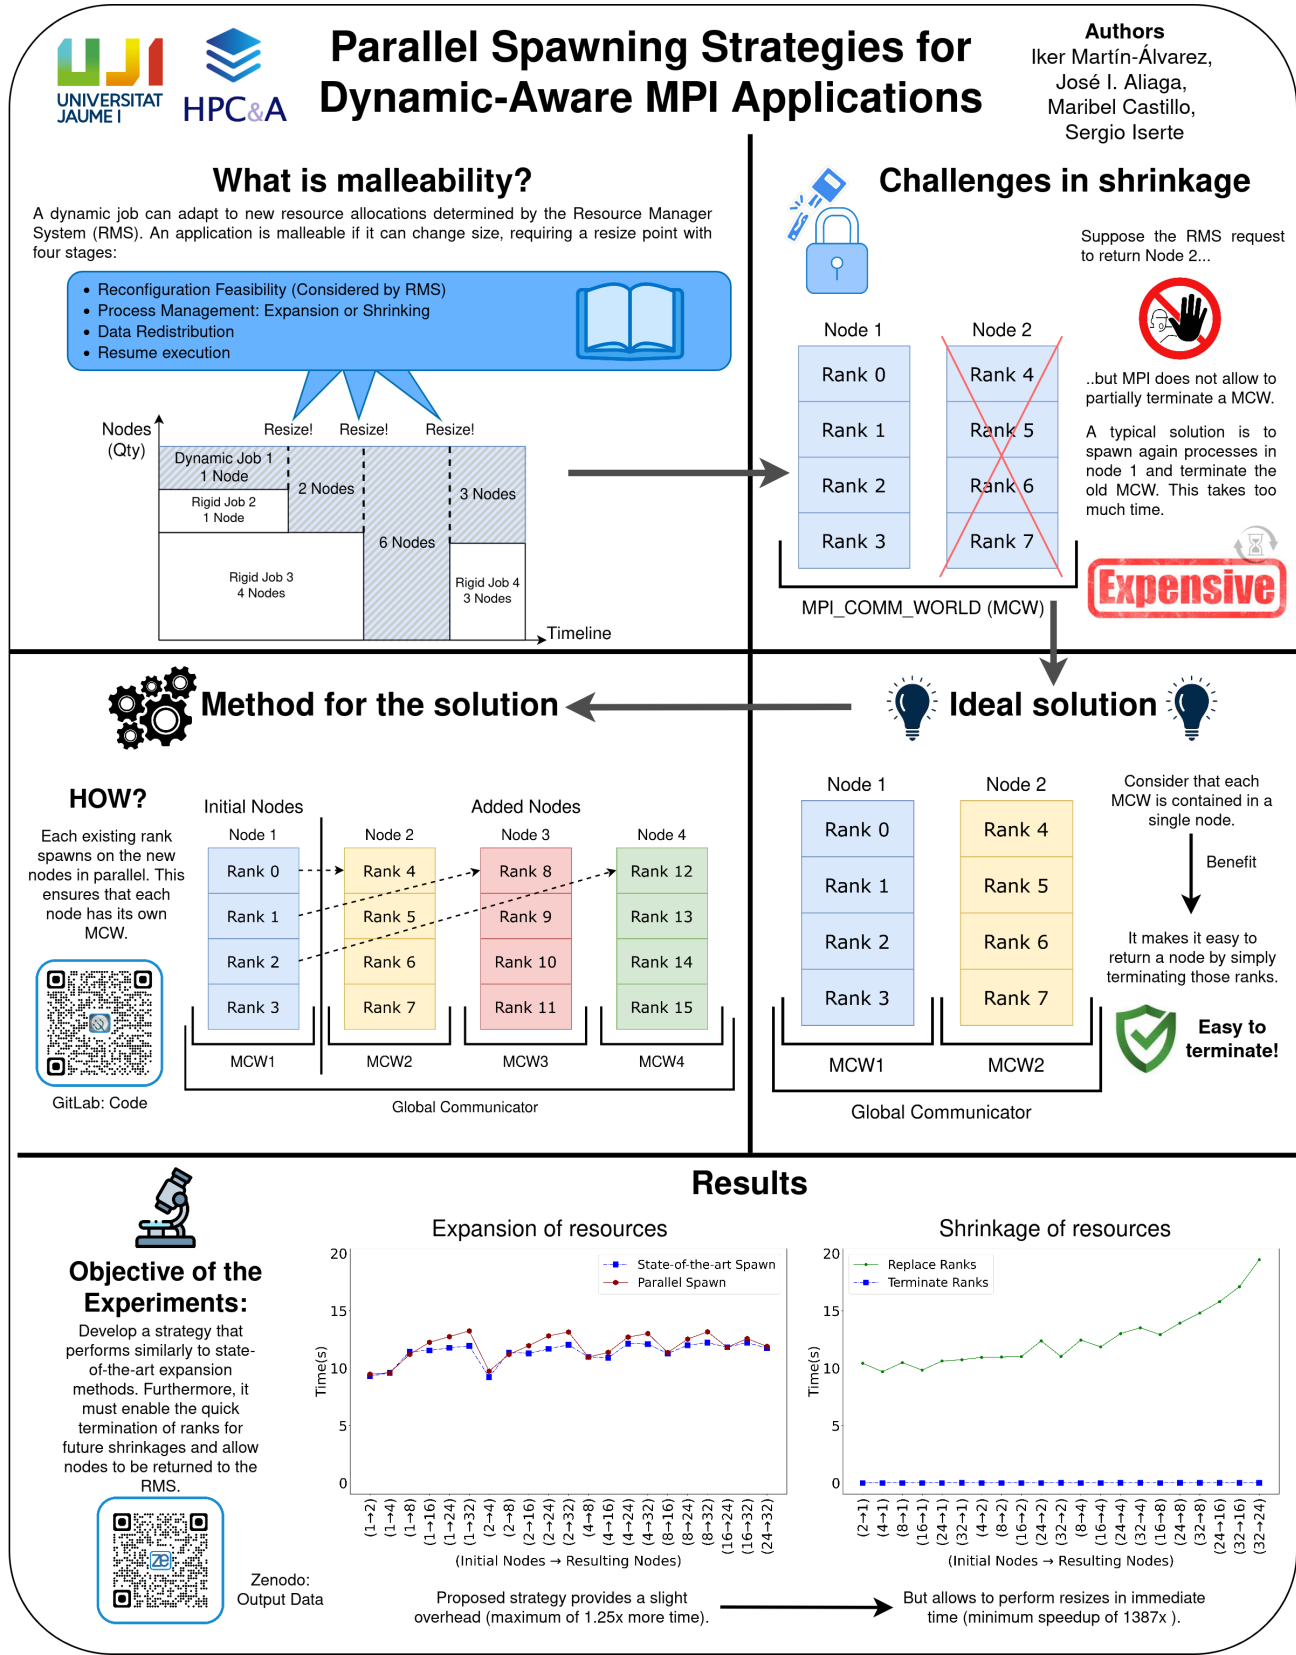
UNIVERSITAT JAUME I

HPC&A

Parallel Spawning Strategies for Dynamic-Aware MPI Applications

Authors
Iker Martín-Álvarez, José I. Aliaga, Maribel Castillo, Sergio Iserte

What is malleability?

A dynamic job can adapt to new resource allocations determined by the Resource Manager System (RMS). An application is malleable if it can change size, requiring a resize point with four stages:

• Reconfiguration Feasibility (Considered by RMS)
• Process Management: Expansion or Shrinking
• Data Redistribution
• Resume execution

Nodes (Qty)

Resize! Resize! Resize!

Dynamic Job 1 1 Node

Rigid Job 2 1 Node

2 Nodes

3 Nodes

6 Nodes

Rigid Job 3 4 Nodes

Rigid Job 4 3 Nodes

Timeline

Challenges in shrinkage

Suppose the RMS request to return Node 2...

Node 1
Rank 0
Rank 1
Rank 2
Rank 3

Node 2
Rank 4
Rank 5
Rank 6
Rank 7

MPI_COMM_WORLD (MCW)

..but MPI does not allow to partially terminate a MCW.

A typical solution is to spawn again processes in node 1 and terminate the old MCW. This takes too much time.

Expensive

Method for the solution

HOW?

Each existing rank spawns on the new nodes in parallel. This ensures that each node has its own MCW.

GitLab: Code

Initial Nodes
Node 1
Rank 0
Rank 1
Rank 2
Rank 3
MCW1

Added Nodes
Node 2
Rank 4
Rank 5
Rank 6
Rank 7
MCW2

Node 3
Rank 8
Rank 9
Rank 10
Rank 11
MCW3

Node 4
Rank 12
Rank 13
Rank 14
Rank 15
MCW4

Global Communicator

Ideal solution

Node 1
Rank 0
Rank 1
Rank 2
Rank 3
MCW1

Node 2
Rank 4
Rank 5
Rank 6
Rank 7
MCW2

Global Communicator

Consider that each MCW is contained in a single node.

Benefit

It makes it easy to return a node by simply terminating those ranks.

Easy to terminate!

Results

Objective of the Experiments:

Develop a strategy that performs similarly to state-of-the-art expansion methods. Furthermore, it must enable the quick termination of ranks for future shrinkages and allow nodes to be returned to the RMS.

Zenodo: Output Data

Expansion of resources

State-of-the-art Spawn
Parallel Spawn

Time(s)
20 15 10 5 0

(1→2) (1→4) (1→8) (1→16) (1→24) (1→32) (2→4) (2→8) (2→16) (2→24) (2→32) (4→8) (4→16) (4→24) (4→32) (8→16) (8→24) (8→32) (16→24) (16→32) (24→32)

(Initial Nodes → Resulting Nodes)

Shrinkage of resources

Replace Ranks
Terminate Ranks

Time(s)
20 15 10 5 0

(2→1) (4→1) (8→1) (16→1) (24→1) (32→1) (4→2) (8→2) (16→2) (24→2) (32→2) (8→4) (16→4) (24→4) (32→4) (16→8) (24→8) (32→8) (24→16) (32→16) (32→24)

(Initial Nodes → Resulting Nodes)

Proposed strategy provides a slight overhead (maximum of 1.25x more time).

But allows to perform resizes in immediate time (minimum speedup of 1387x ).